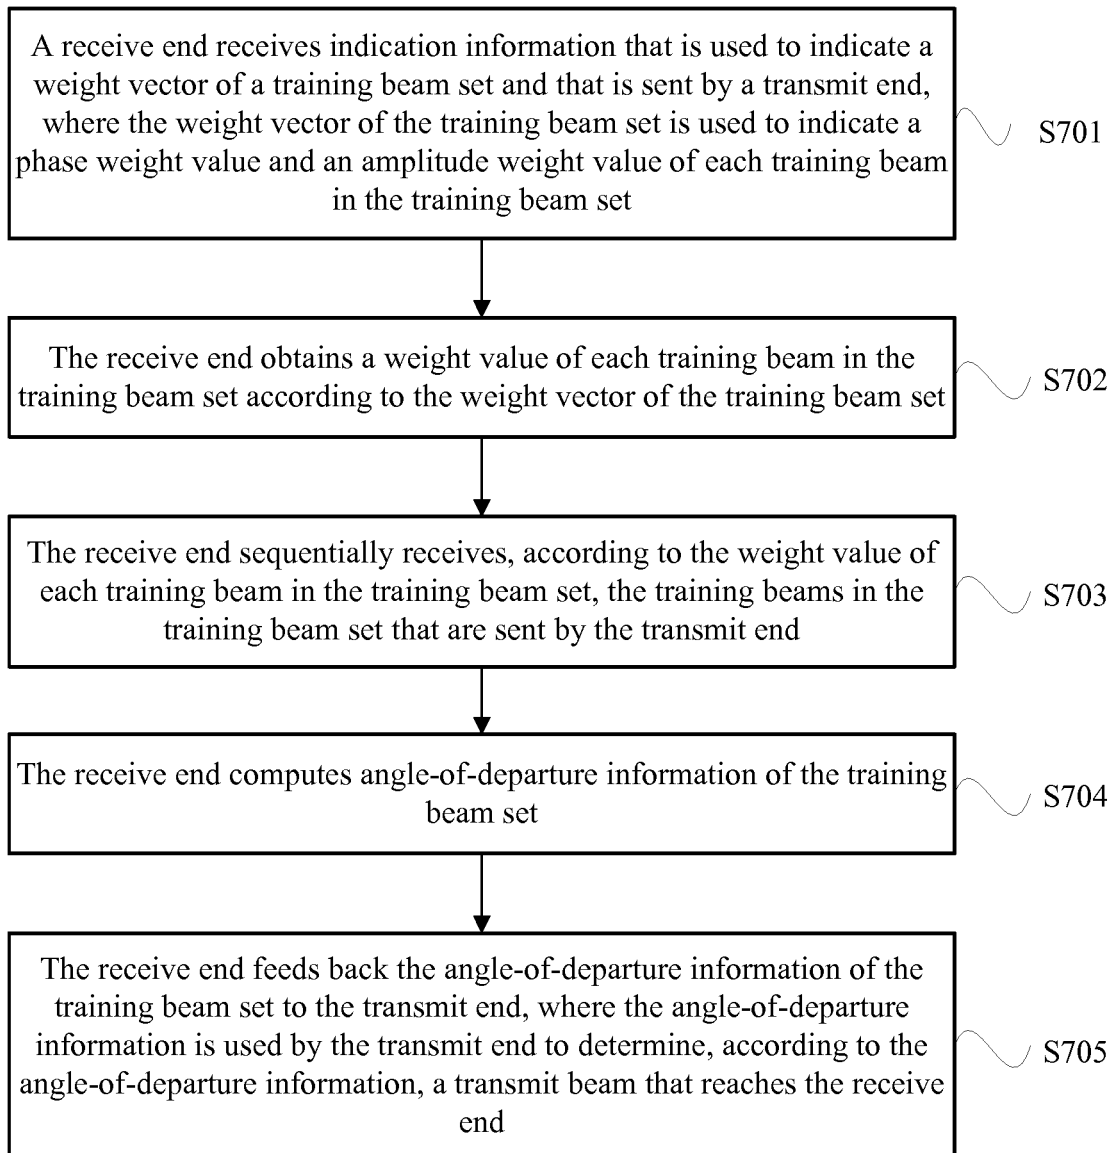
A receive end receives indication information that is used to indicate a weight vector of a training beam set and that is sent by a transmit end, where the weight vector of the training beam set is used to indicate a phase weight value and an amplitude weight value of each training beam in the training beam set

S701

The receive end obtains a weight value of each training beam in the training beam set according to the weight vector of the training beam set

S702

The receive end sequentially receives, according to the weight value of each training beam in the training beam set, the training beams in the training beam set that are sent by the transmit end

S703

The receive end computes angle-of-departure information of the training beam set

S704

The receive end feeds back the angle-of-departure information of the training beam set to the transmit end, where the angle-of-departure information is used by the transmit end to determine, according to the angle-of-departure information, a transmit beam that reaches the receive end

S705